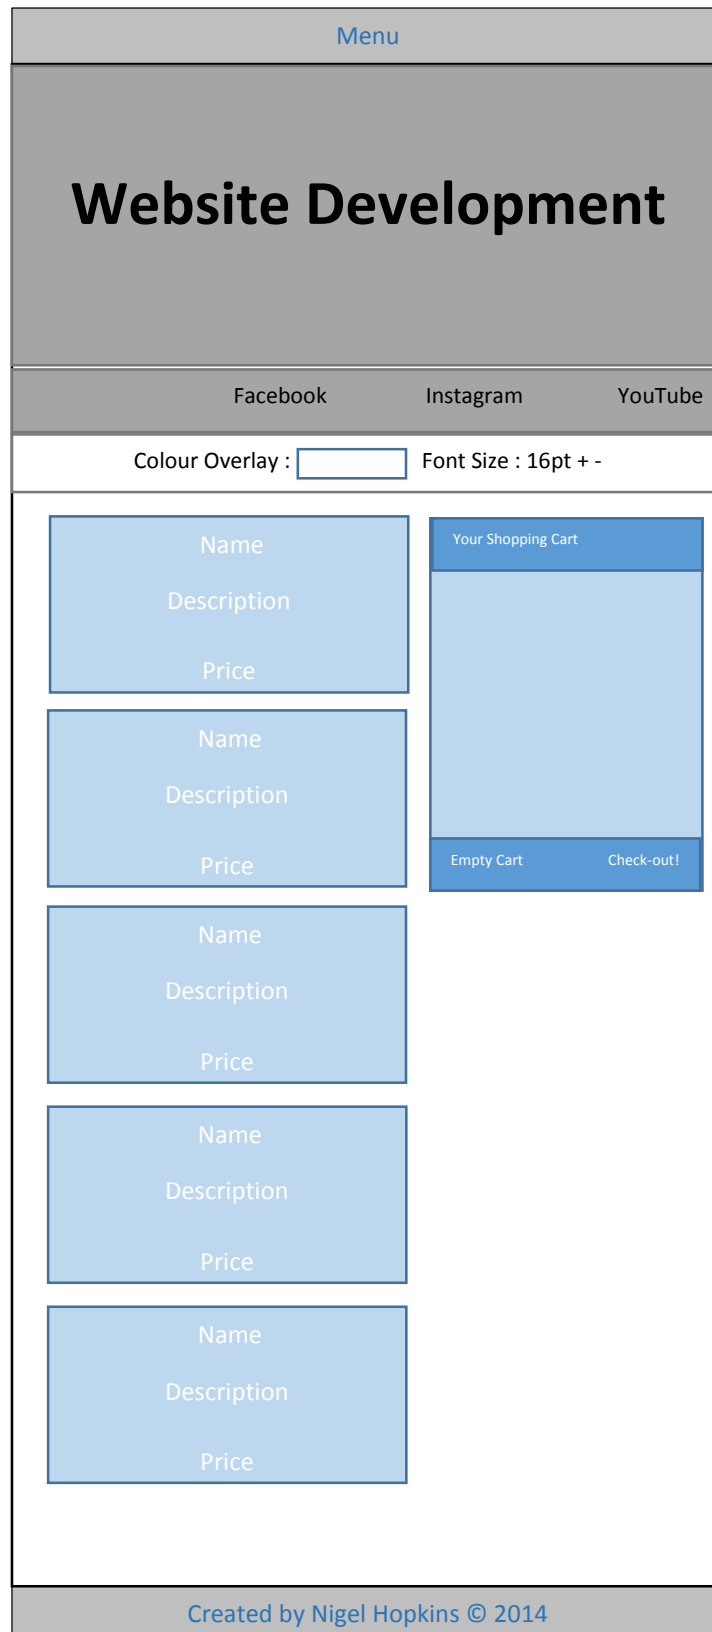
Menu

Website Development

Facebook Instagram YouTube

Colour Overlay : Font Size : 16pt + -

Name
Description
Price

Your Shopping Cart

Empty Cart Check-out!

Name
Description
Price

Name
Description
Price

Name
Description
Price

Name
Description
Price

Created by Nigel Hopkins © 2014